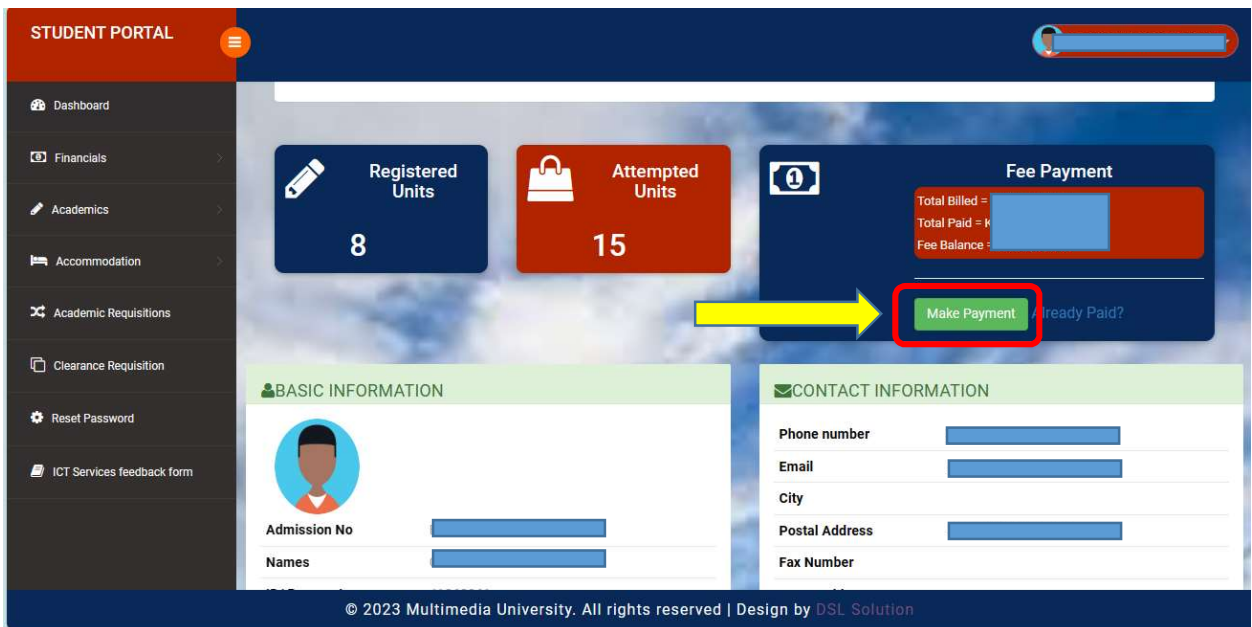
STUDENT PORTAL

Dashboard

Financials

Academics

Accommodation

Academic Requisitions

Clearance Requisition

Reset Password

ICT Services feedback form

Registered Units

8

Attempted Units

15

Fee Payment

Total Billed = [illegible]

Total Paid = K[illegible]

Fee Balance = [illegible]

Make Payment

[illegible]lready Paid?

BASIC INFORMATION

Admission No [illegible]

Names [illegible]

CONTACT INFORMATION

Phone number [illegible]

Email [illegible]

City

Postal Address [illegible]

Fax Number

© 2023 Multimedia University. All rights reserved | Design by DSL Solution